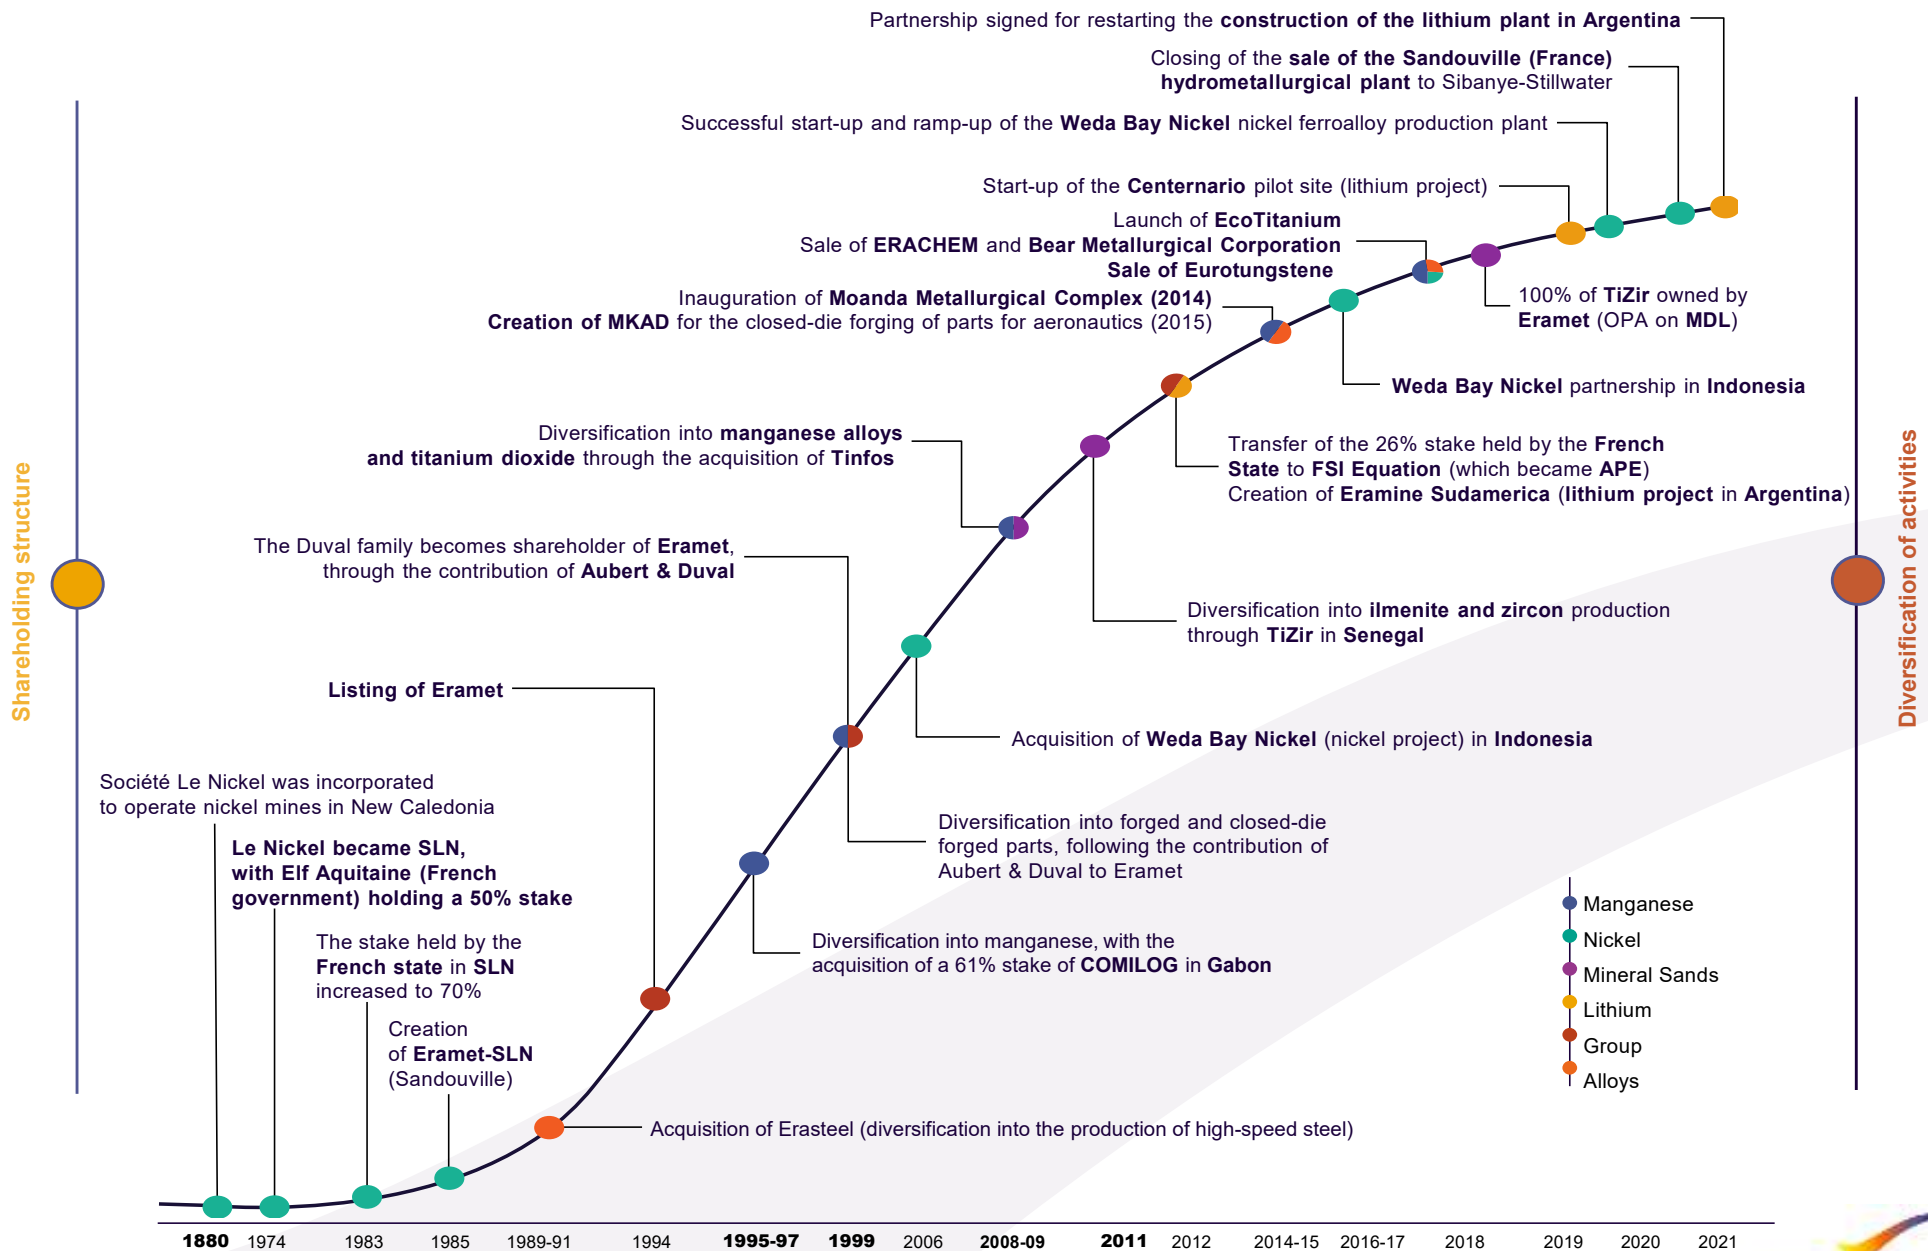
Partnership signed for restarting the **construction of the lithium plant in Argentina**

Closing of the **sale of the Sandouville (France) hydrometallurgical plant** to Sibanye-Stillwater

Successful start-up and ramp-up of the **Weda Bay Nickel** nickel ferroalloy production plant

Start-up of the **Centernario** pilot site (lithium project)

Launch of **EcoTitanium**
Sale of **ERACHEM** and **Bear Metallurgical Corporation**
**Sale of Eurotungstene**

Inauguration of **Moanda Metallurgical Complex (2014)**
**Creation of MKAD** for the closed-die forging of parts for aeronautics (2015)

100% of **TiZir** owned by **Eramet** (OPA on **MDL**)

**Weda Bay Nickel** partnership in **Indonesia**

Diversification into **manganese alloys and titanium dioxide** through the acquisition of **Tinfos**

Transfer of the 26% stake held by the **French State** to **FSI Equation** (which became **APE**)
Creation of **Eramine Sudamerica** (**lithium project** in **Argentina**)

The Duval family becomes shareholder of **Eramet**, through the contribution of **Aubert & Duval**

Diversification into **ilmenite and zircon** production through **TiZir** in **Senegal**

**Listing of Eramet**

Acquisition of **Weda Bay Nickel** (nickel project) in **Indonesia**

Société Le Nickel was incorporated to operate nickel mines in New Caledonia

**Le Nickel became SLN, with Elf Aquitaine (French government) holding a 50% stake**

Diversification into forged and closed-die forged parts, following the contribution of Aubert & Duval to Eramet

The stake held by the **French state** in **SLN** increased to 70%

Diversification into manganese, with the acquisition of a 61% stake of **COMILOG** in **Gabon**

Creation of **Eramet-SLN** (Sandouville)

Acquisition of Erasteel (diversification into the production of high-speed steel)

Shareholding structure

Diversification of activities

Manganese
Nickel
Mineral Sands
Lithium
Group
Alloys

**1880** 1974 1983 1985 1989-91 1994 **1995-97** **1999** 2006 **2008-09** **2011** 2012 2014-15 2016-17 2018 2019 2020 2021